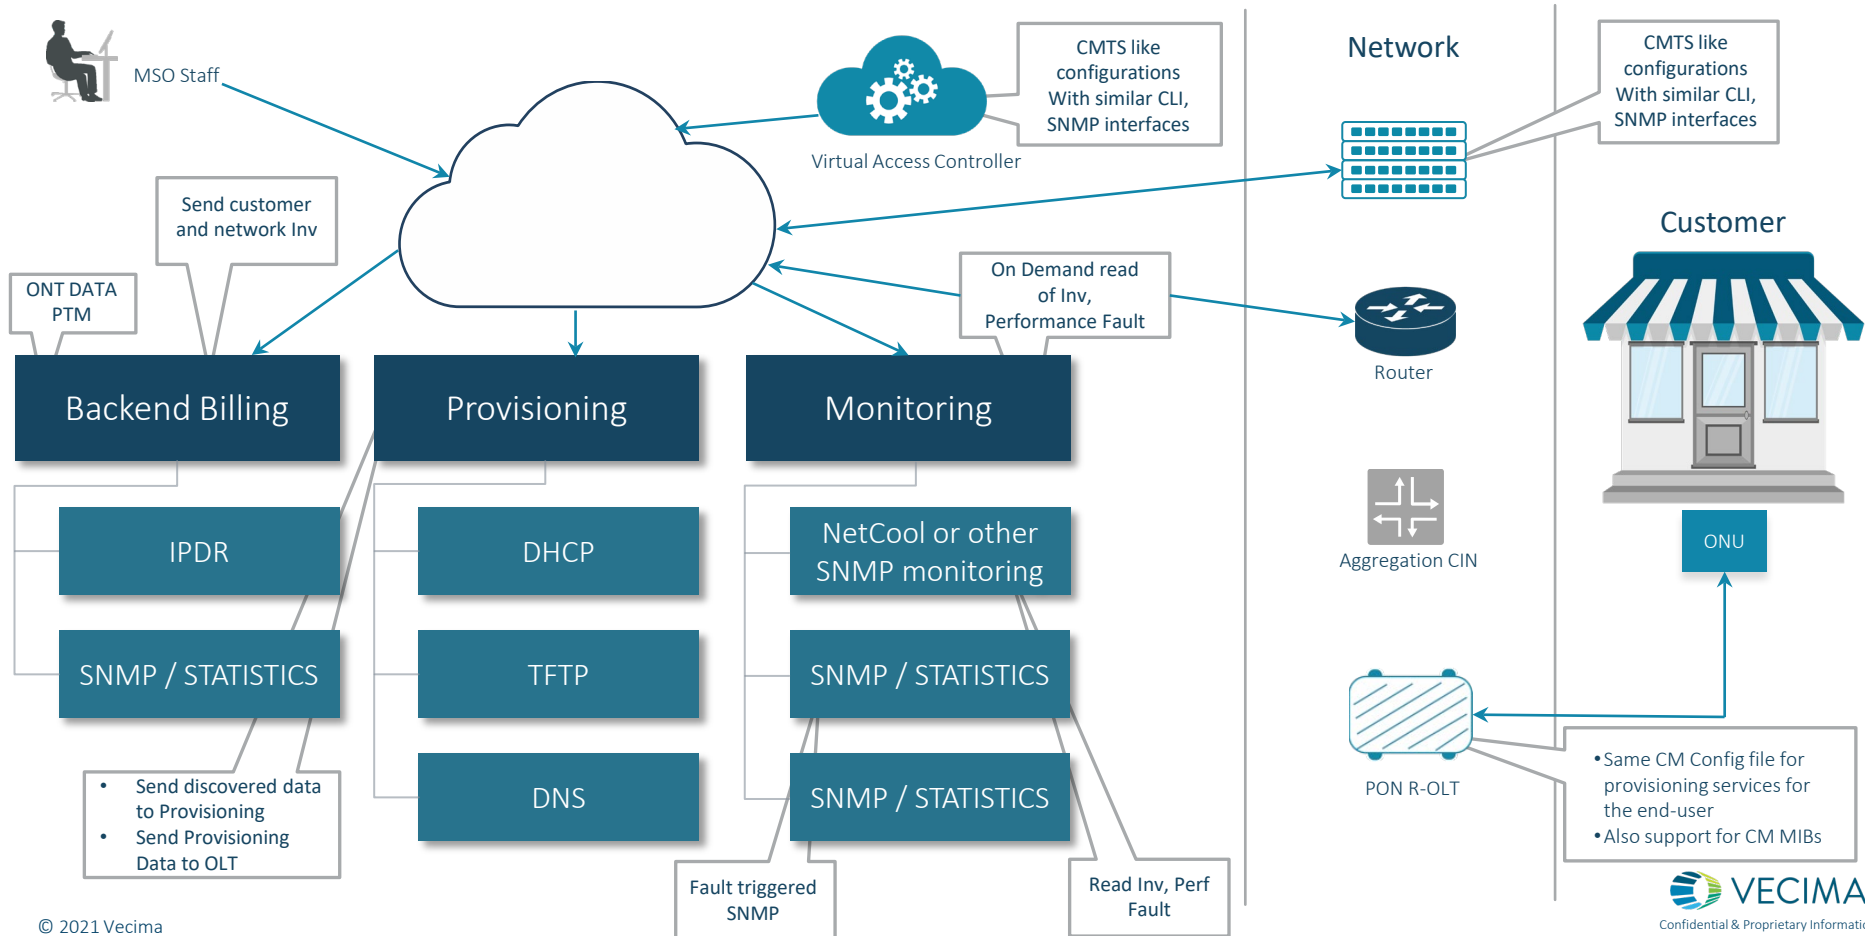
MSO Staff

CMTS like configurations With similar CLI, SNMP interfaces

Virtual Access Controller

Network

CMTS like configurations With similar CLI, SNMP interfaces

Send customer and network Inv

ONT DATA PTM

On Demand read of Inv, Performance Fault

Customer

Backend Billing

Provisioning

Monitoring

Router

IPDR

DHCP

NetCool or other SNMP monitoring

Aggregation CIN

ONU

SNMP / STATISTICS

TFTP

SNMP / STATISTICS

• Send discovered data to Provisioning
• Send Provisioning Data to OLT

DNS

SNMP / STATISTICS

PON R-OLT

• Same CM Config file for provisioning services for the end-user
• Also support for CM MIBs

Fault triggered SNMP

Read Inv, Perf Fault

© 2021 Vecima

VECIMA

Confidential & Proprietary Informati